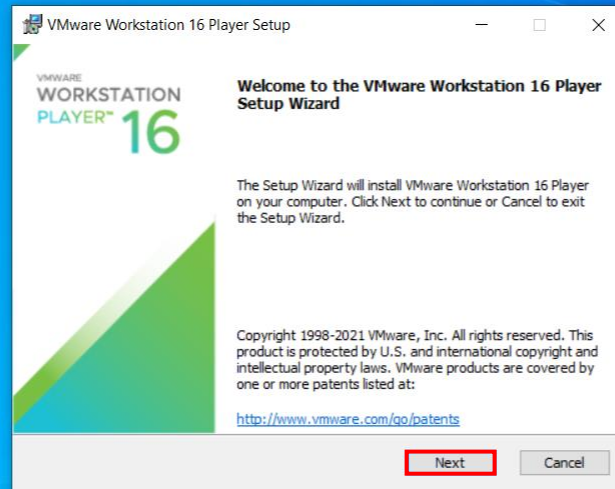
VMware Workstation 16 Player Setup

VMWARE
WORKSTATION
PLAYER™ 16

Welcome to the VMware Workstation 16 Player Setup Wizard

The Setup Wizard will install VMware Workstation 16 Player on your computer. Click Next to continue or Cancel to exit the Setup Wizard.

Copyright 1998-2021 VMware, Inc. All rights reserved. This product is protected by U.S. and international copyright and intellectual property laws. VMware products are covered by one or more patents listed at:

http://www.vmware.com/go/patents

Next

Cancel